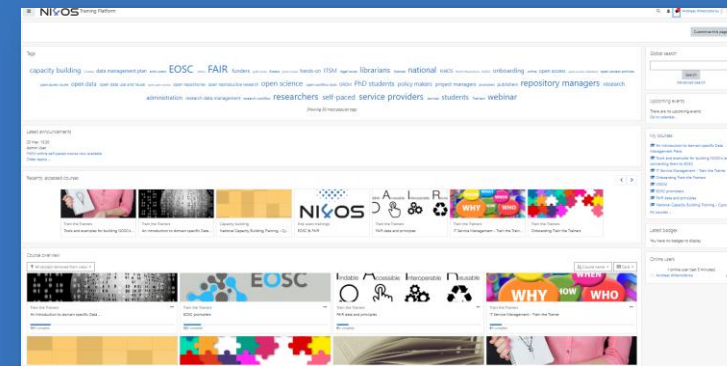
NI OS Training Platform

Customise this page

Tags

capacity building data management plan EOSC FAIR funders hands on ITSM librarians national onboarding open access open data open science PhD students policy makers project managers publishers repository managers research administration research data management researchers self-paced service providers students webinar

Showing 30 most popular tags

Latest announcements

Recently accessed courses

Train the Trainers
Tools and examples for building NOSCs

Train the Trainers
An introduction to domain specific Data

Capacity Building
National Capacity Building Training

NI OS
EOSC & FAIR

FAIR data and principles

IT Service Management - Train the Train

Onboarding Train the Trainers

Course overview

All (except removed from view)

Course name

Card

Train the Trainers
An introduction to domain specific Data

EOSC
EOSC promotion

Findable Accessible Interoperable Reusable
FAIR data and principles

WHY HOW WHO
Train the Trainers
IT Service Management - Train the Trainer

Global search

Search

Upcoming events

There are no upcoming events

My courses

Latest badges

You have no badges to display

Online users